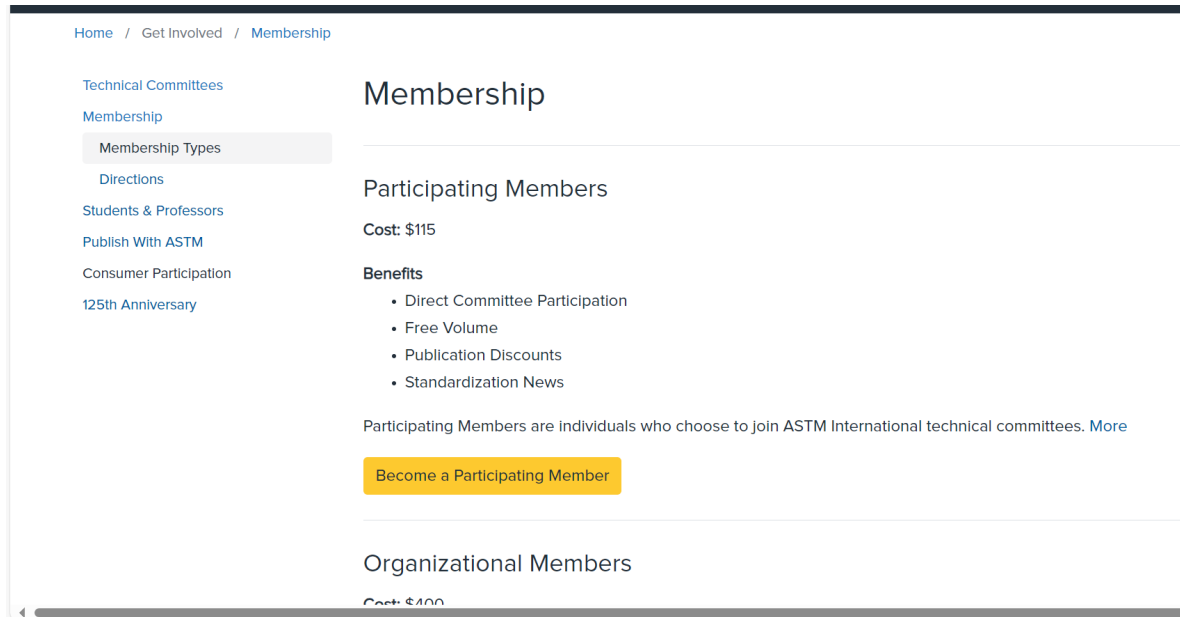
Home / Get Involved / Membership

Technical Committees
Membership
Membership Types
Directions
Students & Professors
Publish With ASTM
Consumer Participation
125th Anniversary

Membership

Participating Members

Cost: $115

Benefits
- Direct Committee Participation
- Free Volume
- Publication Discounts
- Standardization News

Participating Members are individuals who choose to join ASTM International technical committees. More

Become a Participating Member

Organizational Members

Cost: $400